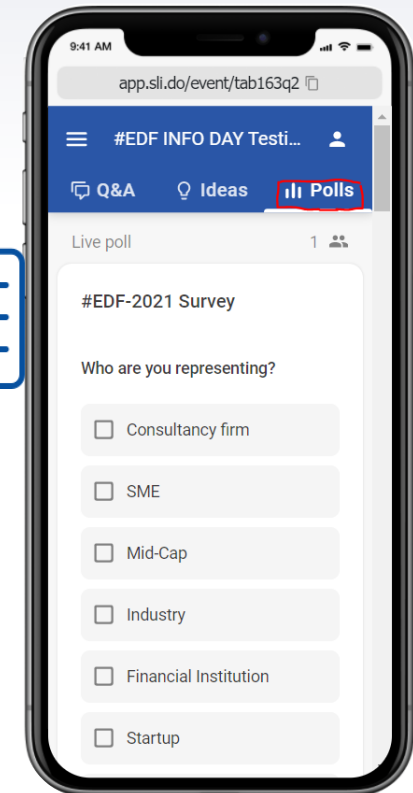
9:41 AM

app.sli.do/event/tab163q2

#EDF INFO DAY Testi...

Q&A

Ideas

Polls

Live poll

1

#EDF-2021 Survey

Who are you representing?

Consultancy firm

SME

Mid-Cap

Industry

Financial Institution

Startup